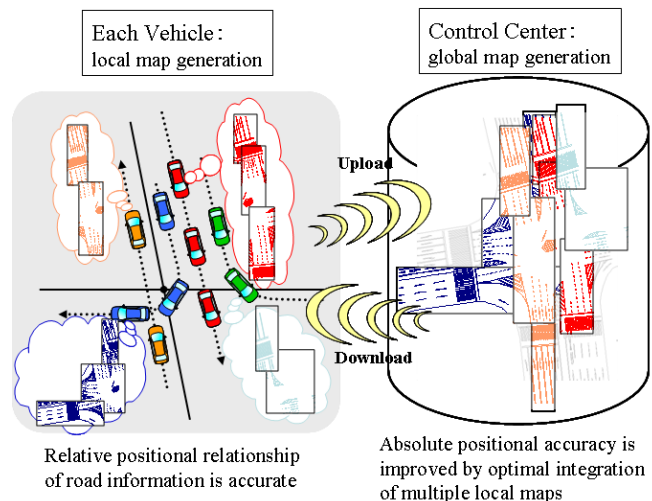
Each Vehicle :
local map generation

Control Center :
global map generation

Upload

Download

Relative positional relationship of road information is accurate

Absolute positional accuracy is improved by optimal integration of multiple local maps